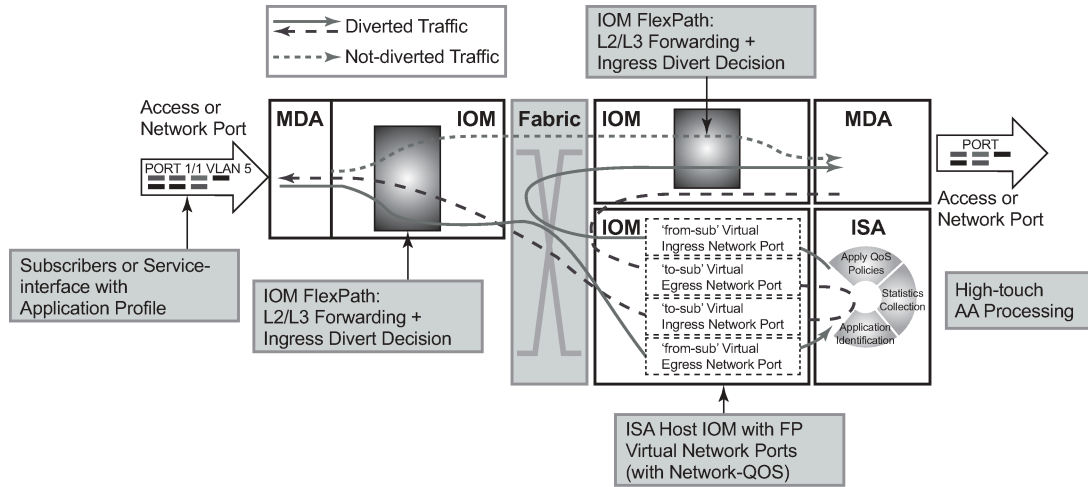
Diverted Traffic

Not-diverted Traffic

IOM FlexPath:
L2/L3 Forwarding +
Ingress Divert Decision

Access or
Network Port

MDA

IOM

Fabric

IOM

MDA

PORT 1/1 VLAN 5

PORT

Access or
Network Port

IOM

'from-sub' Virtual
Ingress Network Port

'to-sub' Virtual
Egress Network Port

'to-sub' Virtual
Ingress Network Port

'from-sub' Virtual
Egress Network Port

ISA

Apply QoS
Policies

Statistics
Collection

Application
Identification

High-touch
AA Processing

Subscribers or Service-
interface with
Application Profile

IOM FlexPath:
L2/L3 Forwarding +
Ingress Divert Decision

ISA Host IOM with FP
Virtual Network Ports
(with Network-QOS)